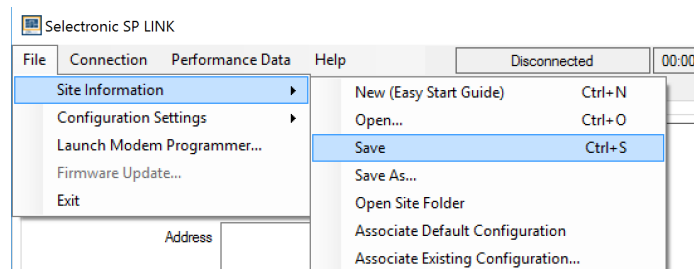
Selectronic SP LINK

File Connection Performance Data Help Disconnected 00:0

Site Information
Configuration Settings
Launch Modem Programmer...
Firmware Update...
Exit

New (Easy Start Guide) Ctrl+N
Open... Ctrl+O
Save Ctrl+S
Save As...
Open Site Folder
Associate Default Configuration
Associate Existing Configuration...

Address